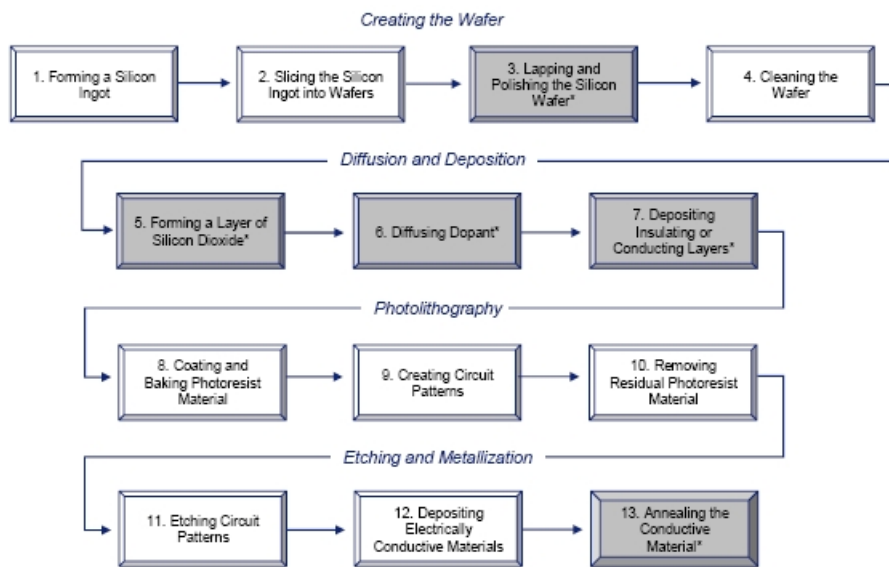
Creating the Wafer

1. Forming a Silicon Ingot

2. Slicing the Silicon Ingot into Wafers

3. Lapping and Polishing the Silicon Wafer*

4. Cleaning the Wafer

Diffusion and Deposition

5. Forming a Layer of Silicon Dioxide*

6. Diffusing Dopant*

7. Depositing Insulating or Conducting Layers*

Photolithography

8. Coating and Baking Photoresist Material

9. Creating Circuit Patterns

10. Removing Residual Photoresist Material

Etching and Metallization

11. Etching Circuit Patterns

12. Depositing Electrically Conductive Materials

13. Annealing the Conductive Material*